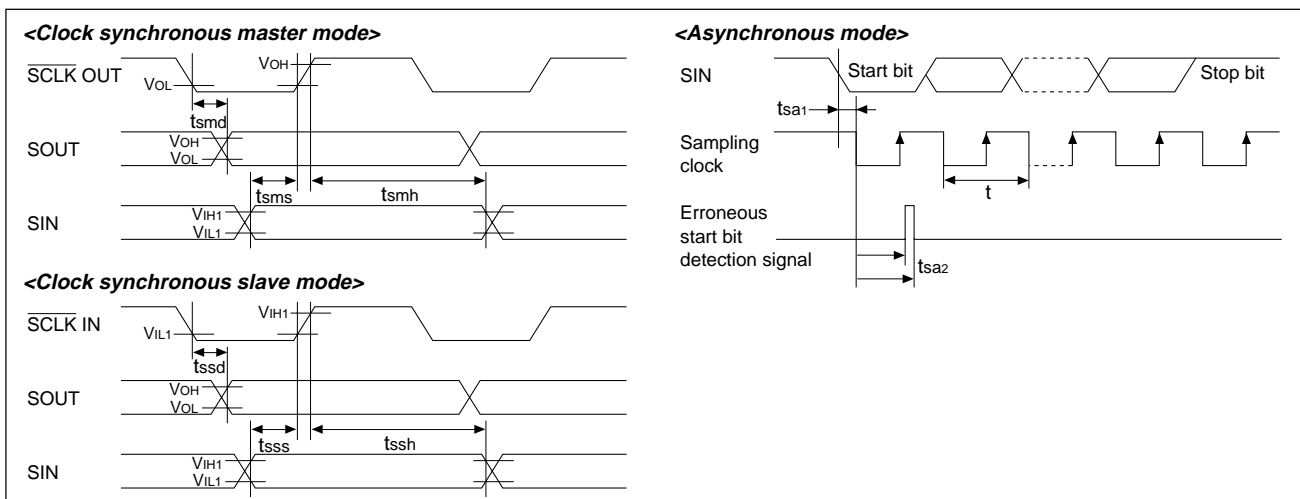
<Clock synchronous master mode>

$\overline{SCLK}$ OUT

$V_{OL}$

$V_{OH}$

$t_{smd}$

SOUT

$V_{OH}$

$V_{OL}$

$t_{sms}$

$t_{smh}$

SIN

$V_{IH1}$

$V_{IL1}$

<Clock synchronous slave mode>

$\overline{SCLK}$ IN

$V_{IL1}$

$V_{IH1}$

$t_{ssd}$

SOUT

$V_{OH}$

$V_{OL}$

$t_{sss}$

$t_{ssh}$

SIN

$V_{IH1}$

$V_{IL1}$

<Asynchronous mode>

SIN

Start bit

Stop bit

$t_{sa1}$

Sampling clock

t

Erroneous start bit detection signal

$t_{sa2}$